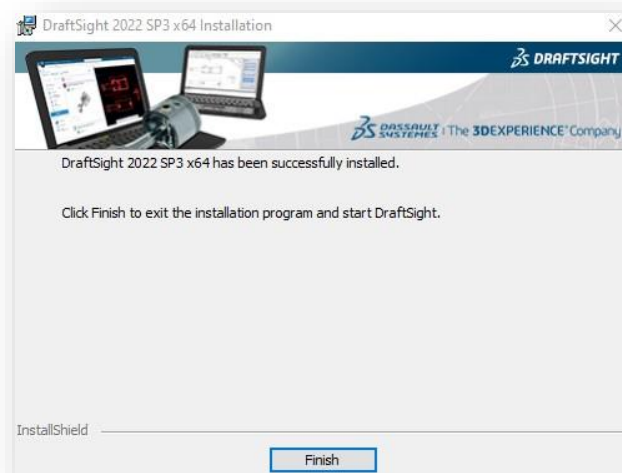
DraftSight 2022 SP3 x64 Installation

DRAFTSIGHT

DASSAULT SYSTEMES | The 3DEXPERIENCE Company

DraftSight 2022 SP3 x64 has been successfully installed.

Click Finish to exit the installation program and start DraftSight.

InstallShield

Finish